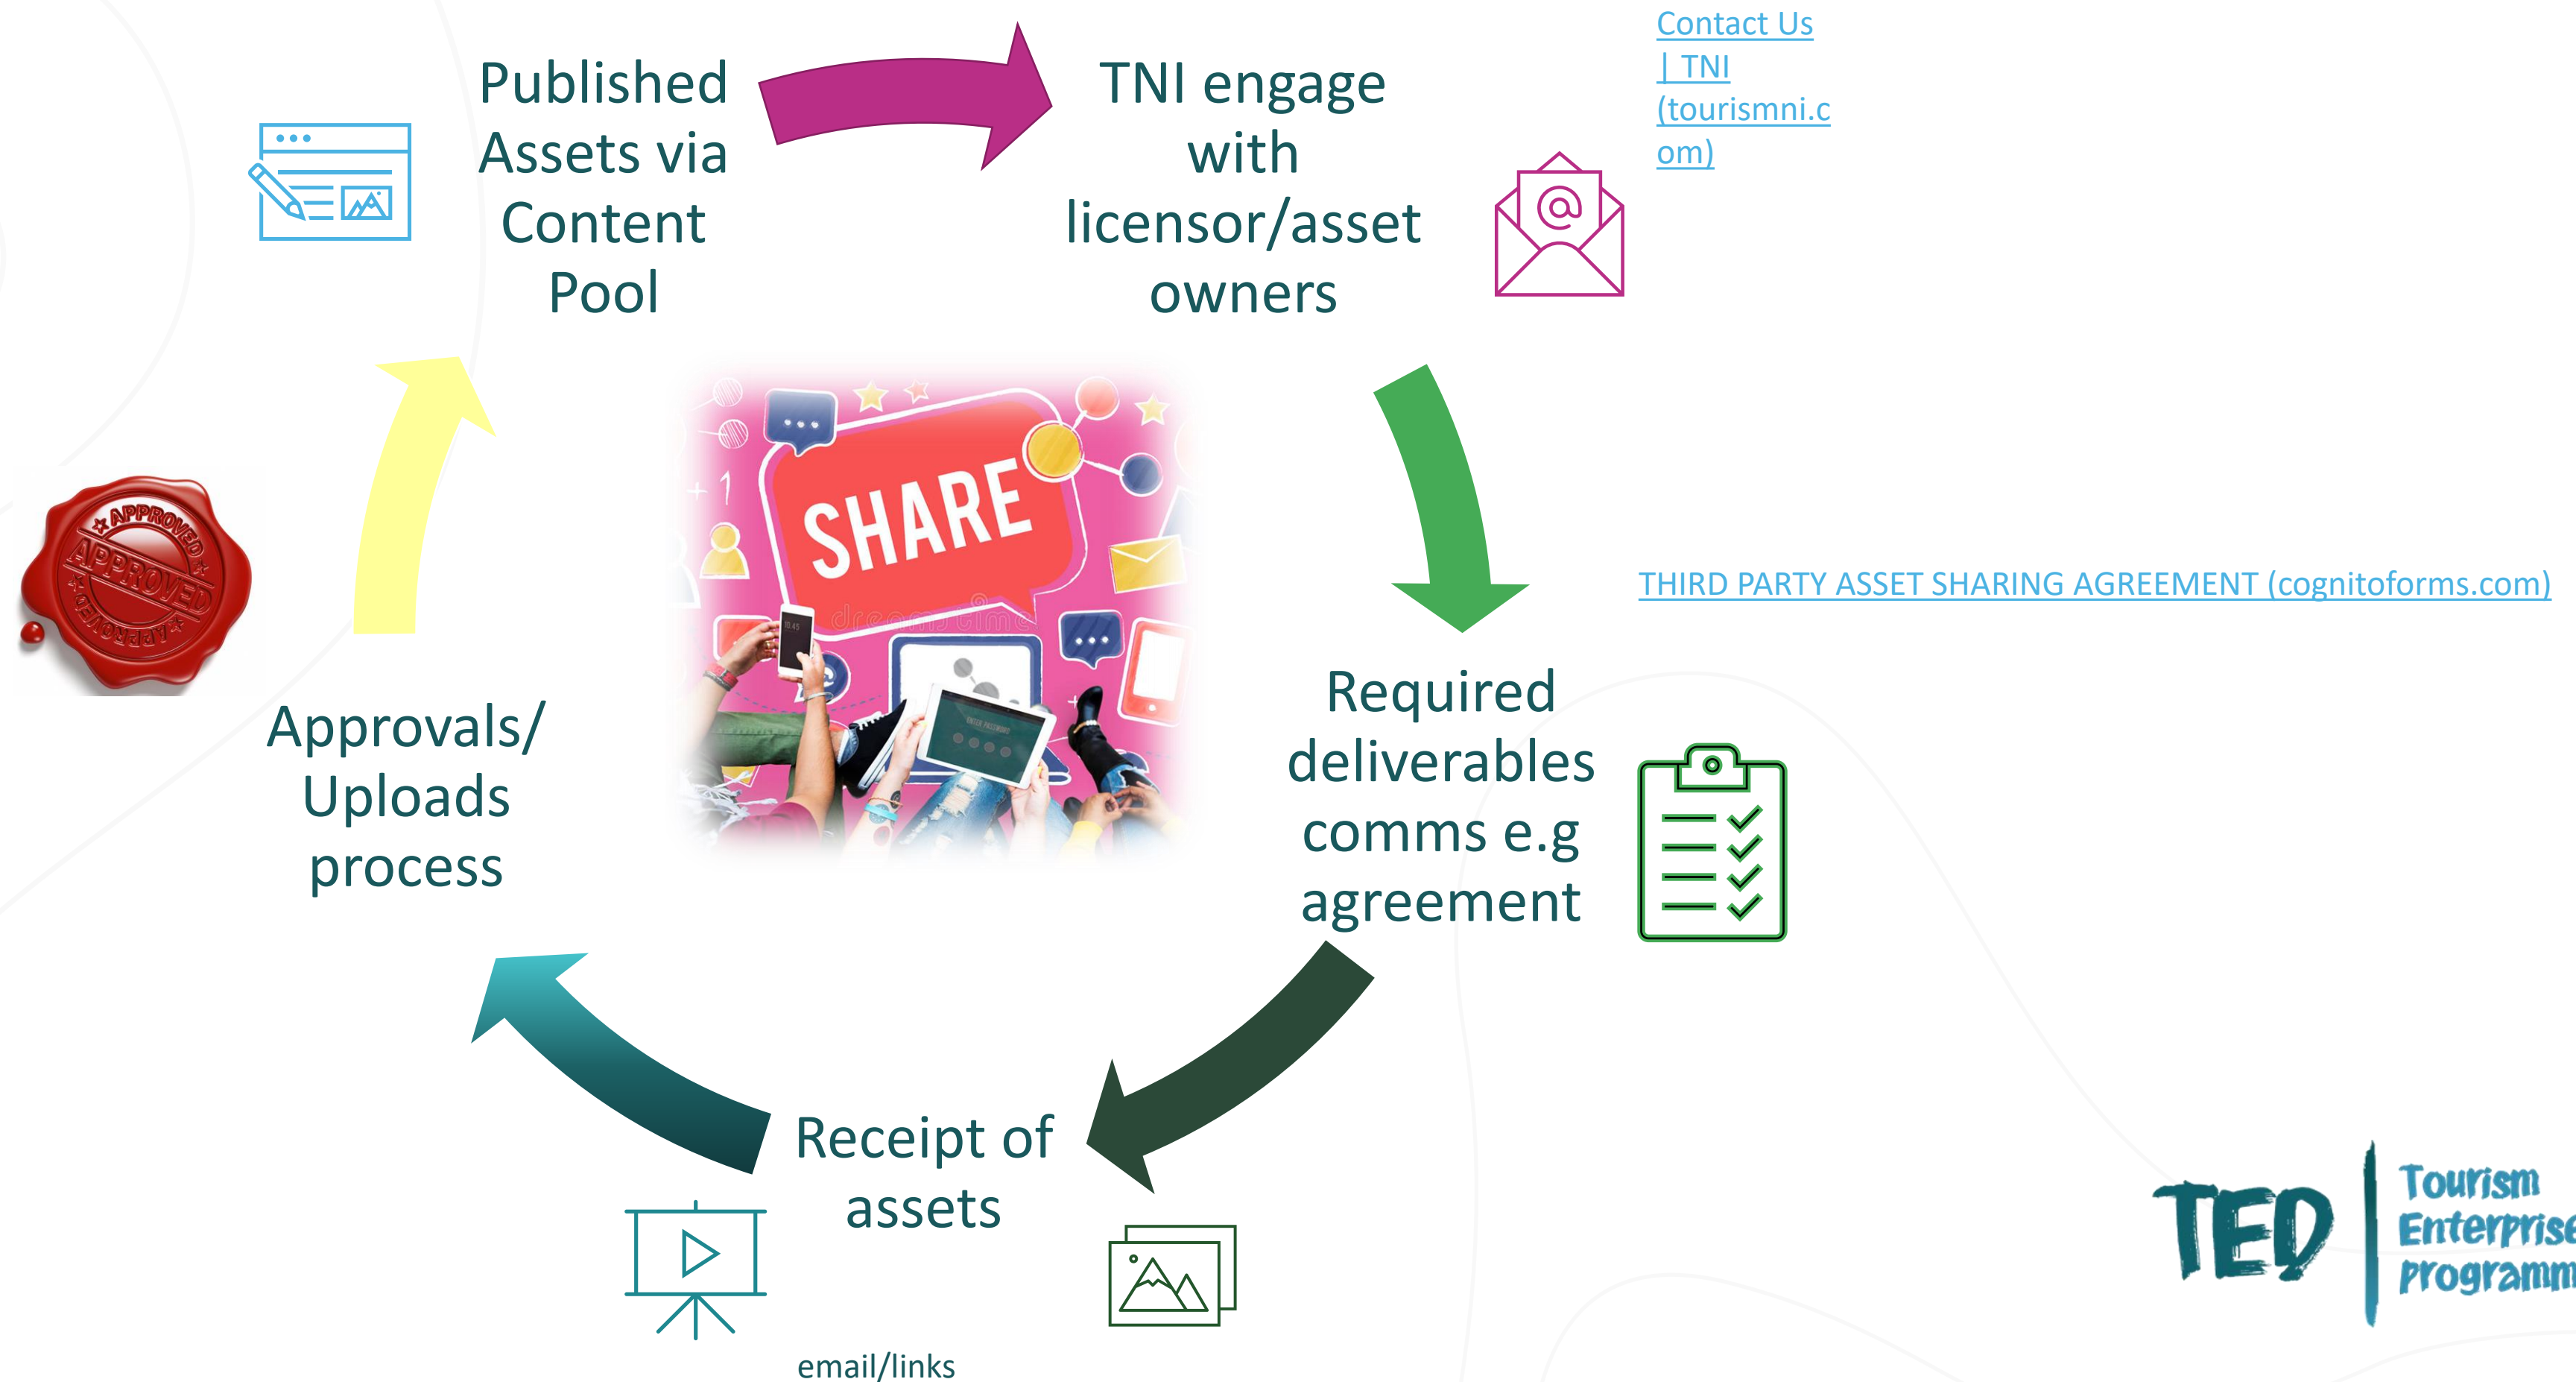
Published Assets via Content Pool

TNI engage with licensor/asset owners

Contact Us | TNI (tourismni.com)

SHARE

THIRD PARTY ASSET SHARING AGREEMENT (cognitoforms.com)

APPROVED

APPROVED

APPROVED

Approvals/ Uploads process

Required deliverables comms e.g agreement

Receipt of assets

email/links

TED

Tourism Enterprise Programm